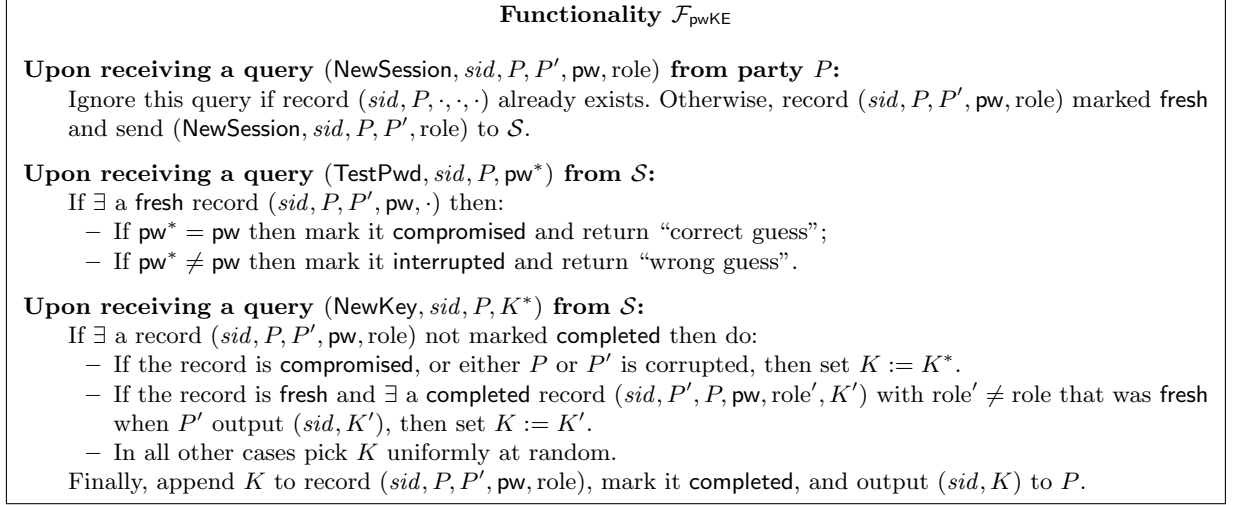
**Functionality $\mathcal{F}_{\mathsf{pwKE}}$**

**Upon receiving a query** $(\mathsf{NewSession}, sid, P, P', \mathsf{pw}, \mathrm{role})$ **from party** $P$**:**
Ignore this query if record $(sid, P, \cdot, \cdot, \cdot)$ already exists. Otherwise, record $(sid, P, P', \mathsf{pw}, \mathrm{role})$ marked $\mathsf{fresh}$ and send $(\mathsf{NewSession}, sid, P, P', \mathrm{role})$ to $\mathcal{S}$.

**Upon receiving a query** $(\mathsf{TestPwd}, sid, P, \mathsf{pw}^*)$ **from** $\mathcal{S}$**:**
If $\exists$ a $\mathsf{fresh}$ record $(sid, P, P', \mathsf{pw}, \cdot)$ then:
– If $\mathsf{pw}^* = \mathsf{pw}$ then mark it $\mathsf{compromised}$ and return "correct guess";
– If $\mathsf{pw}^* \neq \mathsf{pw}$ then mark it $\mathsf{interrupted}$ and return "wrong guess".

**Upon receiving a query** $(\mathsf{NewKey}, sid, P, K^*)$ **from** $\mathcal{S}$**:**
If $\exists$ a record $(sid, P, P', \mathsf{pw}, \mathrm{role})$ not marked $\mathsf{completed}$ then do:
– If the record is $\mathsf{compromised}$, or either $P$ or $P'$ is corrupted, then set $K := K^*$.
– If the record is $\mathsf{fresh}$ and $\exists$ a $\mathsf{completed}$ record $(sid, P', P, \mathsf{pw}, \mathrm{role}', K')$ with $\mathrm{role}' \neq \mathrm{role}$ that was $\mathsf{fresh}$ when $P'$ output $(sid, K')$, then set $K := K'$.
– In all other cases pick $K$ uniformly at random.
Finally, append $K$ to record $(sid, P, P', \mathsf{pw}, \mathrm{role})$, mark it $\mathsf{completed}$, and output $(sid, K)$ to $P$.